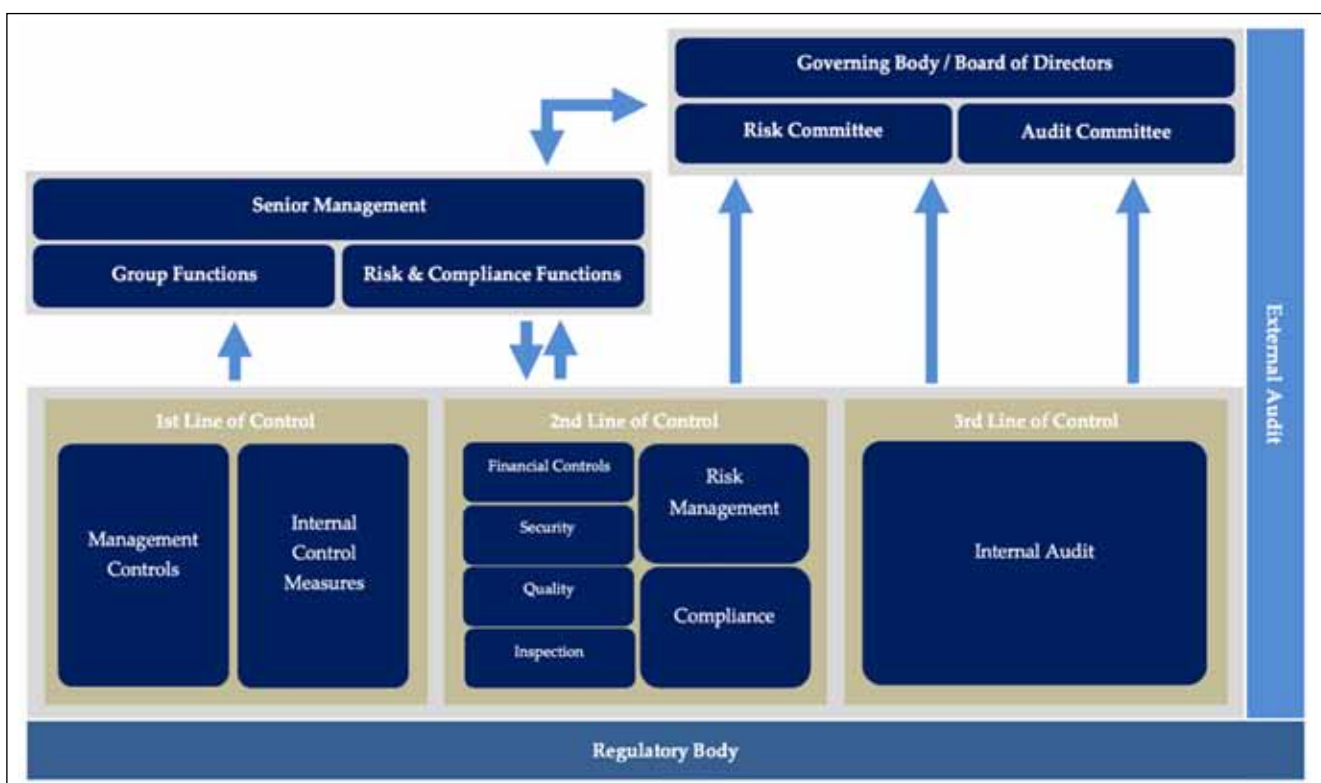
Governing Body / Board of Directors

Risk Committee

Audit Committee

Senior Management

Group Functions

Risk & Compliance Functions

External Audit

1st Line of Control

Management Controls

Internal Control Measures

2nd Line of Control

Financial Controls

Security

Quality

Inspection

Risk Management

Compliance

3rd Line of Control

Internal Audit

Regulatory Body